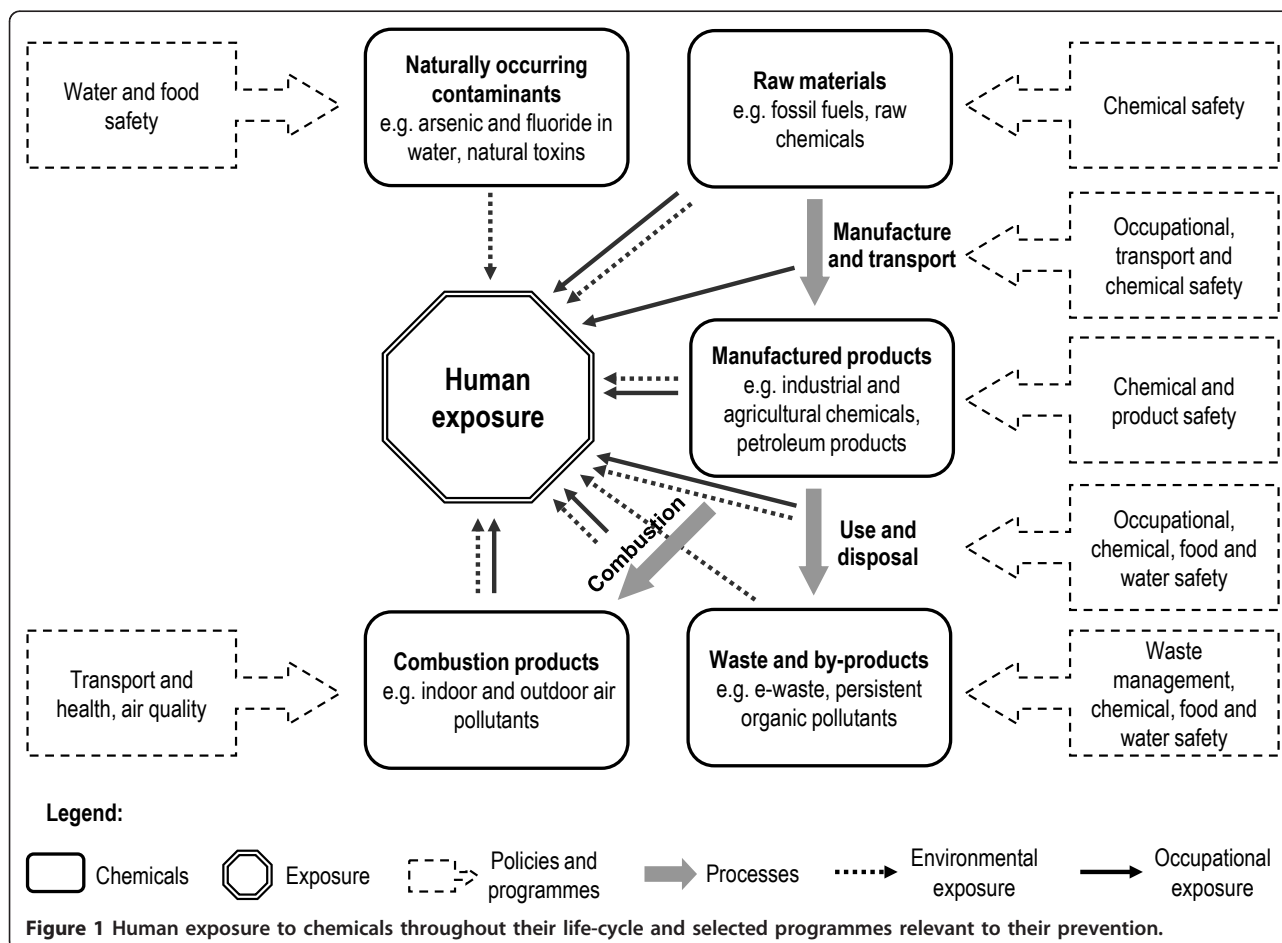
Water and food safety

**Naturally occurring contaminants**
e.g. arsenic and fluoride in water, natural toxins

**Raw materials**
e.g. fossil fuels, raw chemicals

Chemical safety

**Manufacture and transport**

Occupational, transport and chemical safety

**Human exposure**

**Manufactured products**
e.g. industrial and agricultural chemicals, petroleum products

Chemical and product safety

**Combustion**

**Use and disposal**

Occupational, chemical, food and water safety

Transport and health, air quality

**Combustion products**
e.g. indoor and outdoor air pollutants

**Waste and by-products**
e.g. e-waste, persistent organic pollutants

Waste management, chemical, food and water safety

**Legend:**

Chemicals

Exposure

Policies and programmes

Processes

Environmental exposure

Occupational exposure

**Figure 1 Human exposure to chemicals throughout their life-cycle and selected programmes relevant to their prevention.**